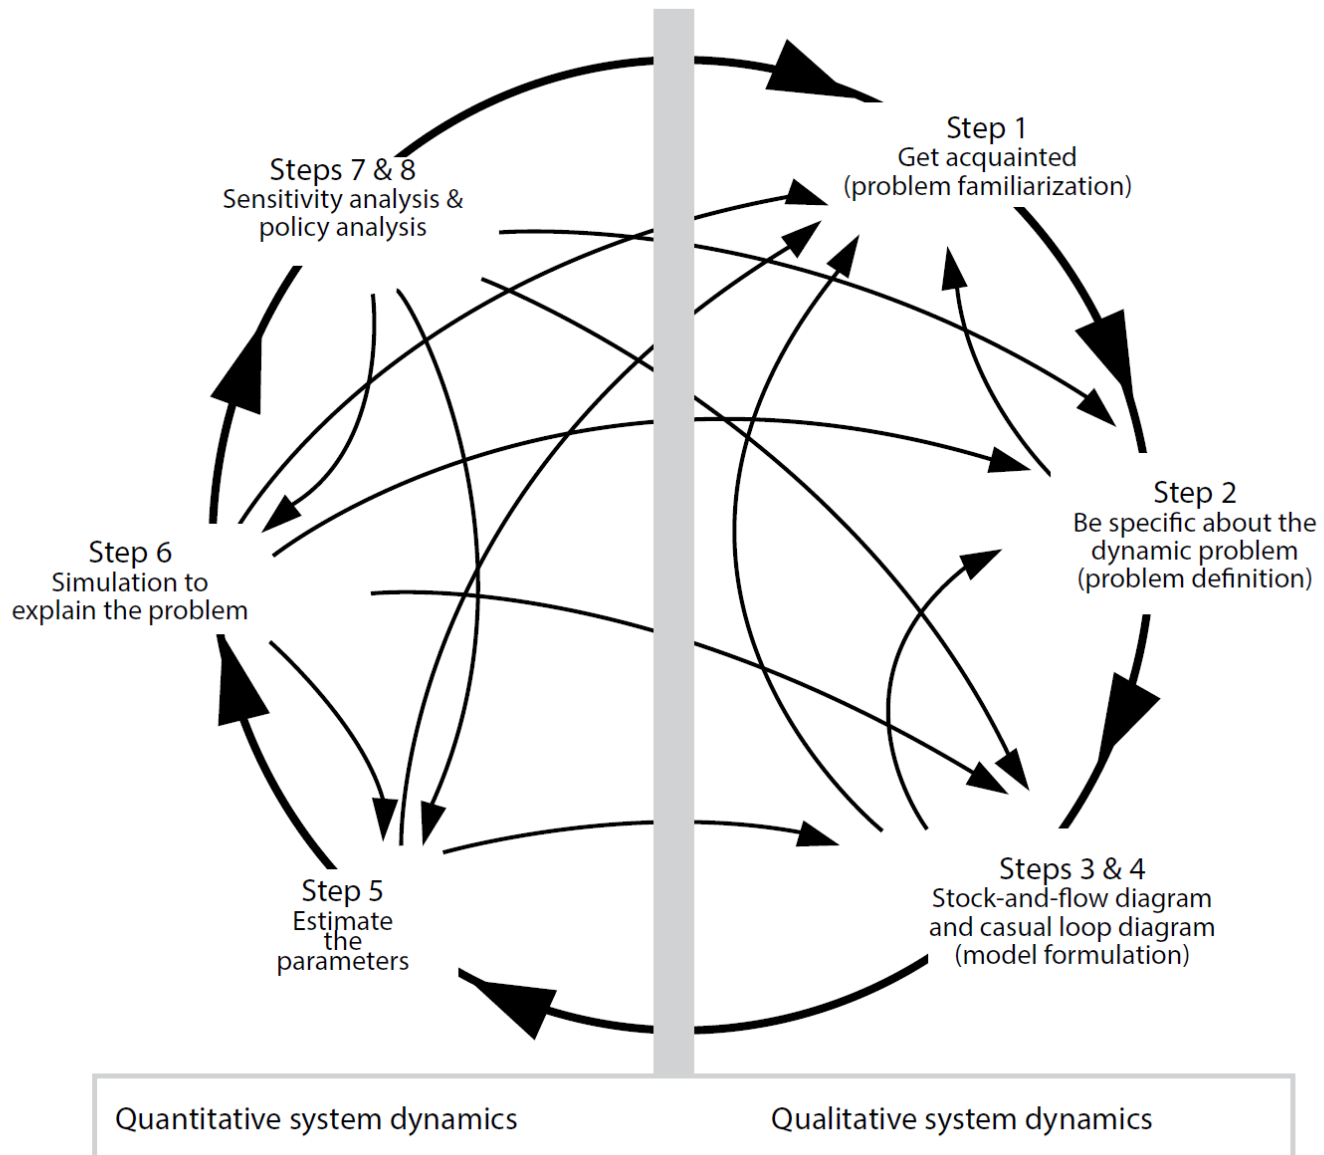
Step 1
Get acquainted
(problem familiarization)

Step 2
Be specific about the dynamic problem
(problem definition)

Steps 3 & 4
Stock-and-flow diagram and casual loop diagram
(model formulation)

Step 5
Estimate the parameters

Step 6
Simulation to explain the problem

Steps 7 & 8
Sensitivity analysis & policy analysis

Quantitative system dynamics

Qualitative system dynamics